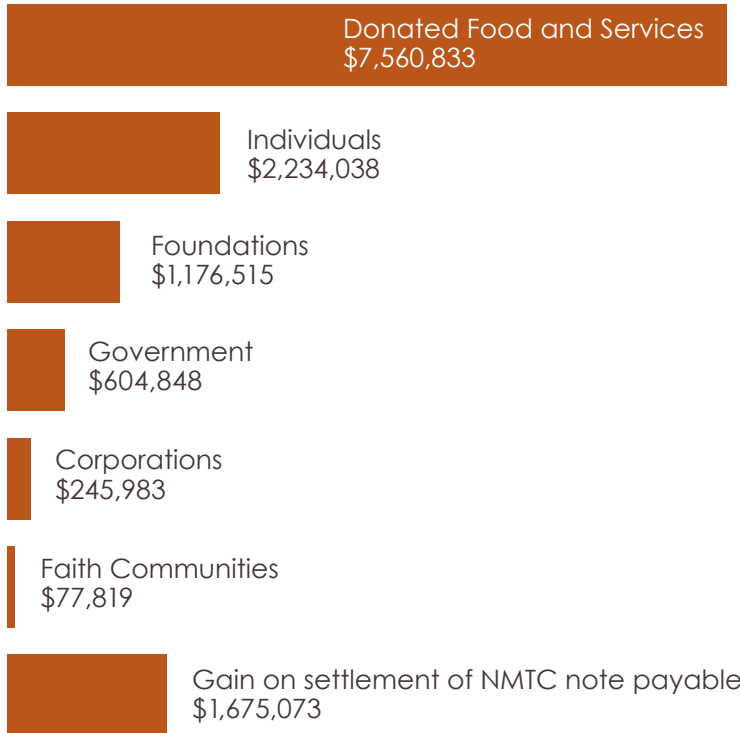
Donated Food and Services
$7,560,833

Individuals
$2,234,038

Foundations
$1,176,515

Government
$604,848

Corporations
$245,983

Faith Communities
$77,819

Gain on settlement of NMTC note payable
$1,675,073